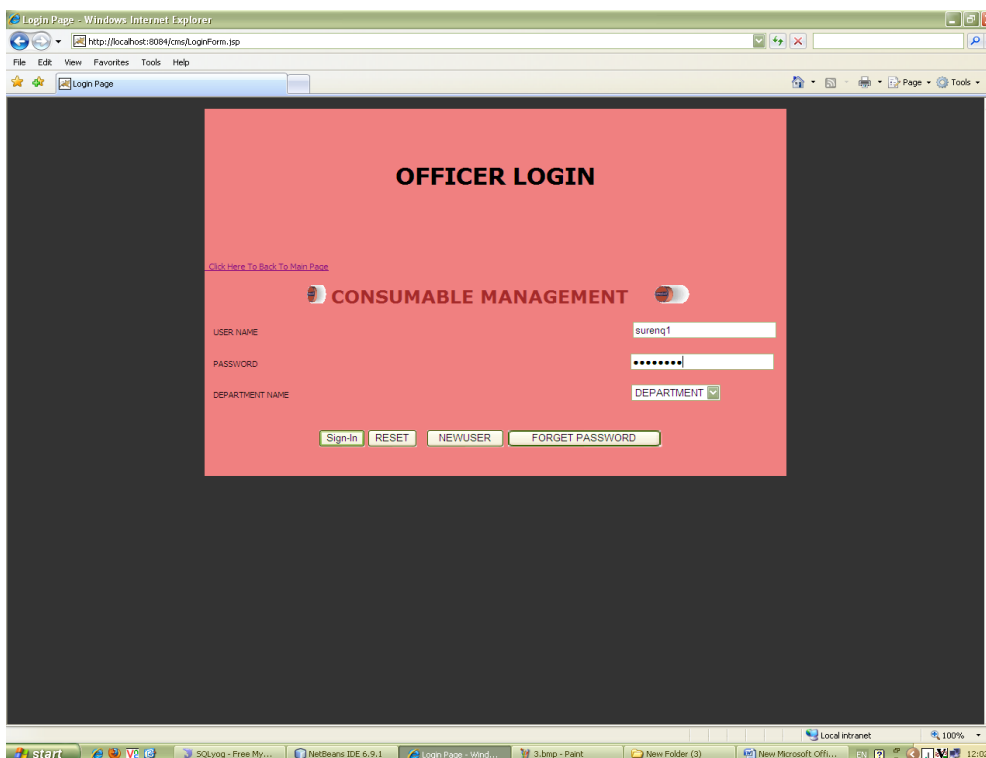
Login Page - Windows Internet Explorer

http://localhost:8084/cms/LoginForm.jsp

File Edit View Favorites Tools Help

Login Page

Page Tools

OFFICER LOGIN

Click Here To Back To Main Page

CONSUMABLE MANAGEMENT

USER NAME

surenq1

PASSWORD

••••••••

DEPARTMENT NAME

DEPARTMENT

Sign-In RESET NEWUSER FORGET PASSWORD

Local intranet

100%

start

SQLyog - Free My...

NetBeans IDE 6.9.1

Login Page - Wind...

3.bmp - Paint

New Folder (3)

New Microsoft Offi...

EN

12:0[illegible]